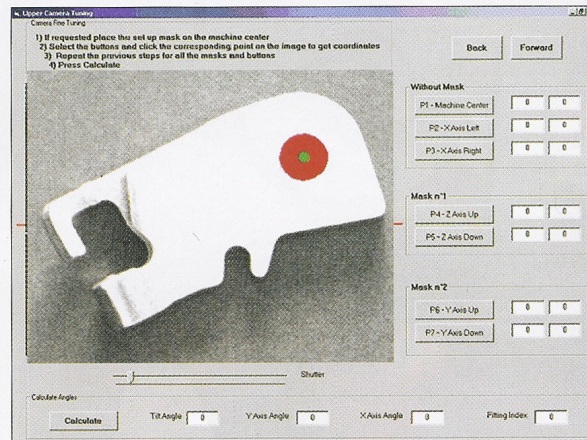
Upper Camera Tuning

Camera Fine Tuning

1) If requested place the set up mask on the machine center
2) Select the buttons and click the corresponding point on the image to get coordinates
3) Repeat the previous steps for all the masks and buttons
4) Press Calculate

Back

Forward

Without Mask

P1 - Machine Center | 0 | 0

P2 - X Axis Left | 0 | 0

P3 - X Axis Right | 0 | 0

Mask n°1

P4 - Z Axis Up | 0 | 0

P5 - Z Axis Down | 0 | 0

Mask n°2

P6 - Y Axis Up | 0 | 0

P7 - Y Axis Down | 0 | 0

Shutter

Calculate Angles

Calculate

Tilt Angle 0

Y Axis Angle 0

X Axis Angle 0

Fitting Index 0